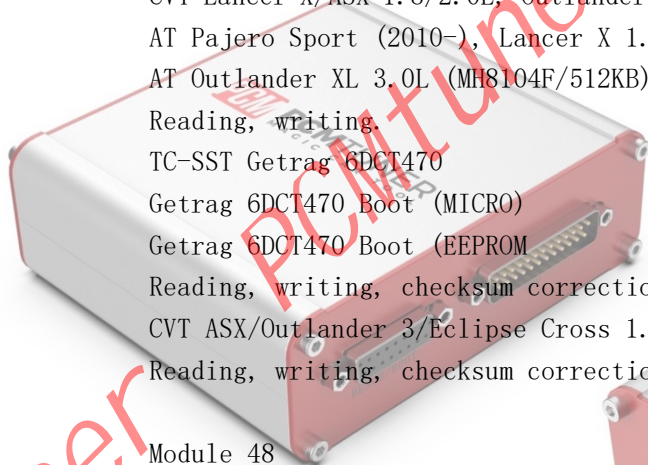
CVT Lancer X/ASX 1.8/2.0L, Outlander
AT Pajero Sport (2010-), Lancer X 1.
AT Outlander XL 3.0L (MH8104F/512KB)
Reading, writing.
TC-SST Getrag 6DCT470
Getrag 6DCT470 Boot (MICRO)
Getrag 6DCT470 Boot (EEPROM
Reading, writing, checksum correctio
CVT ASX/Outlander 3/Eclipse Cross 1.
Reading, writing, checksum correctio

Module 48

PCMtuner